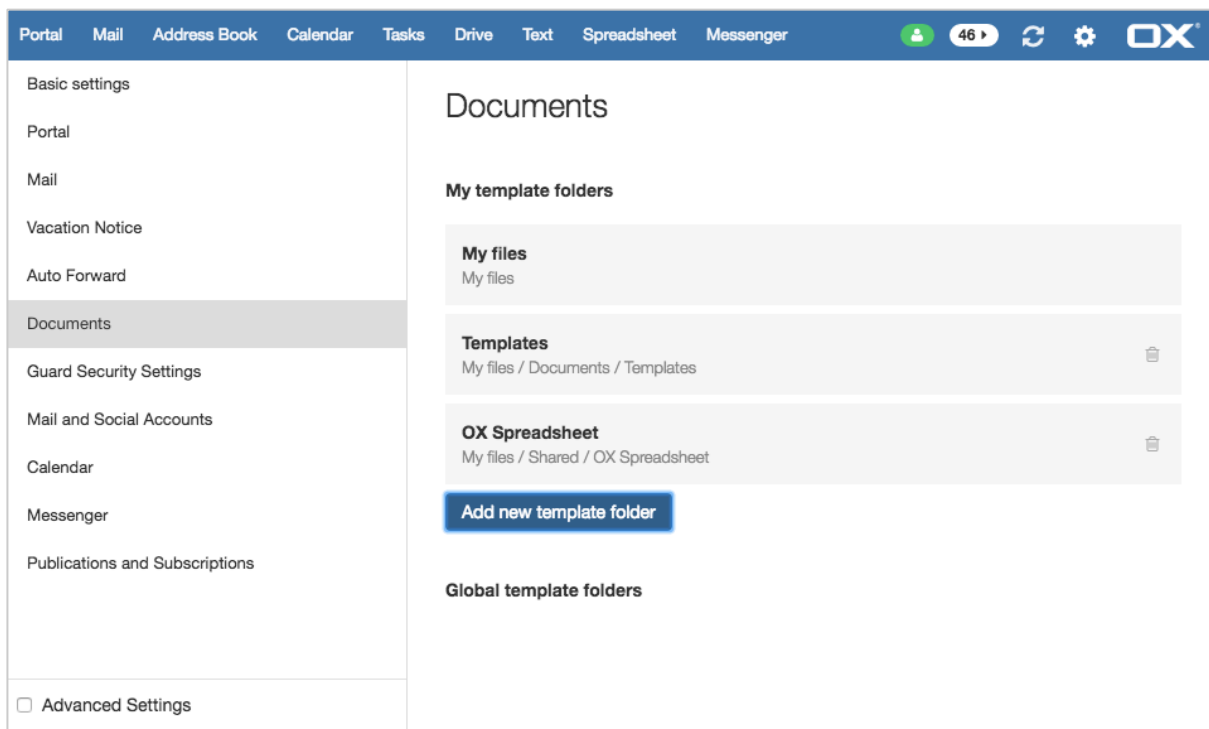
Portal Mail Address Book Calendar Tasks Drive Text Spreadsheet Messenger 46 OX

Basic settings
Portal
Mail
Vacation Notice
Auto Forward
Documents
Guard Security Settings
Mail and Social Accounts
Calendar
Messenger
Publications and Subscriptions

Advanced Settings

Documents

My template folders

My files
My files

Templates
My files / Documents / Templates

OX Spreadsheet
My files / Shared / OX Spreadsheet

Add new template folder

Global template folders